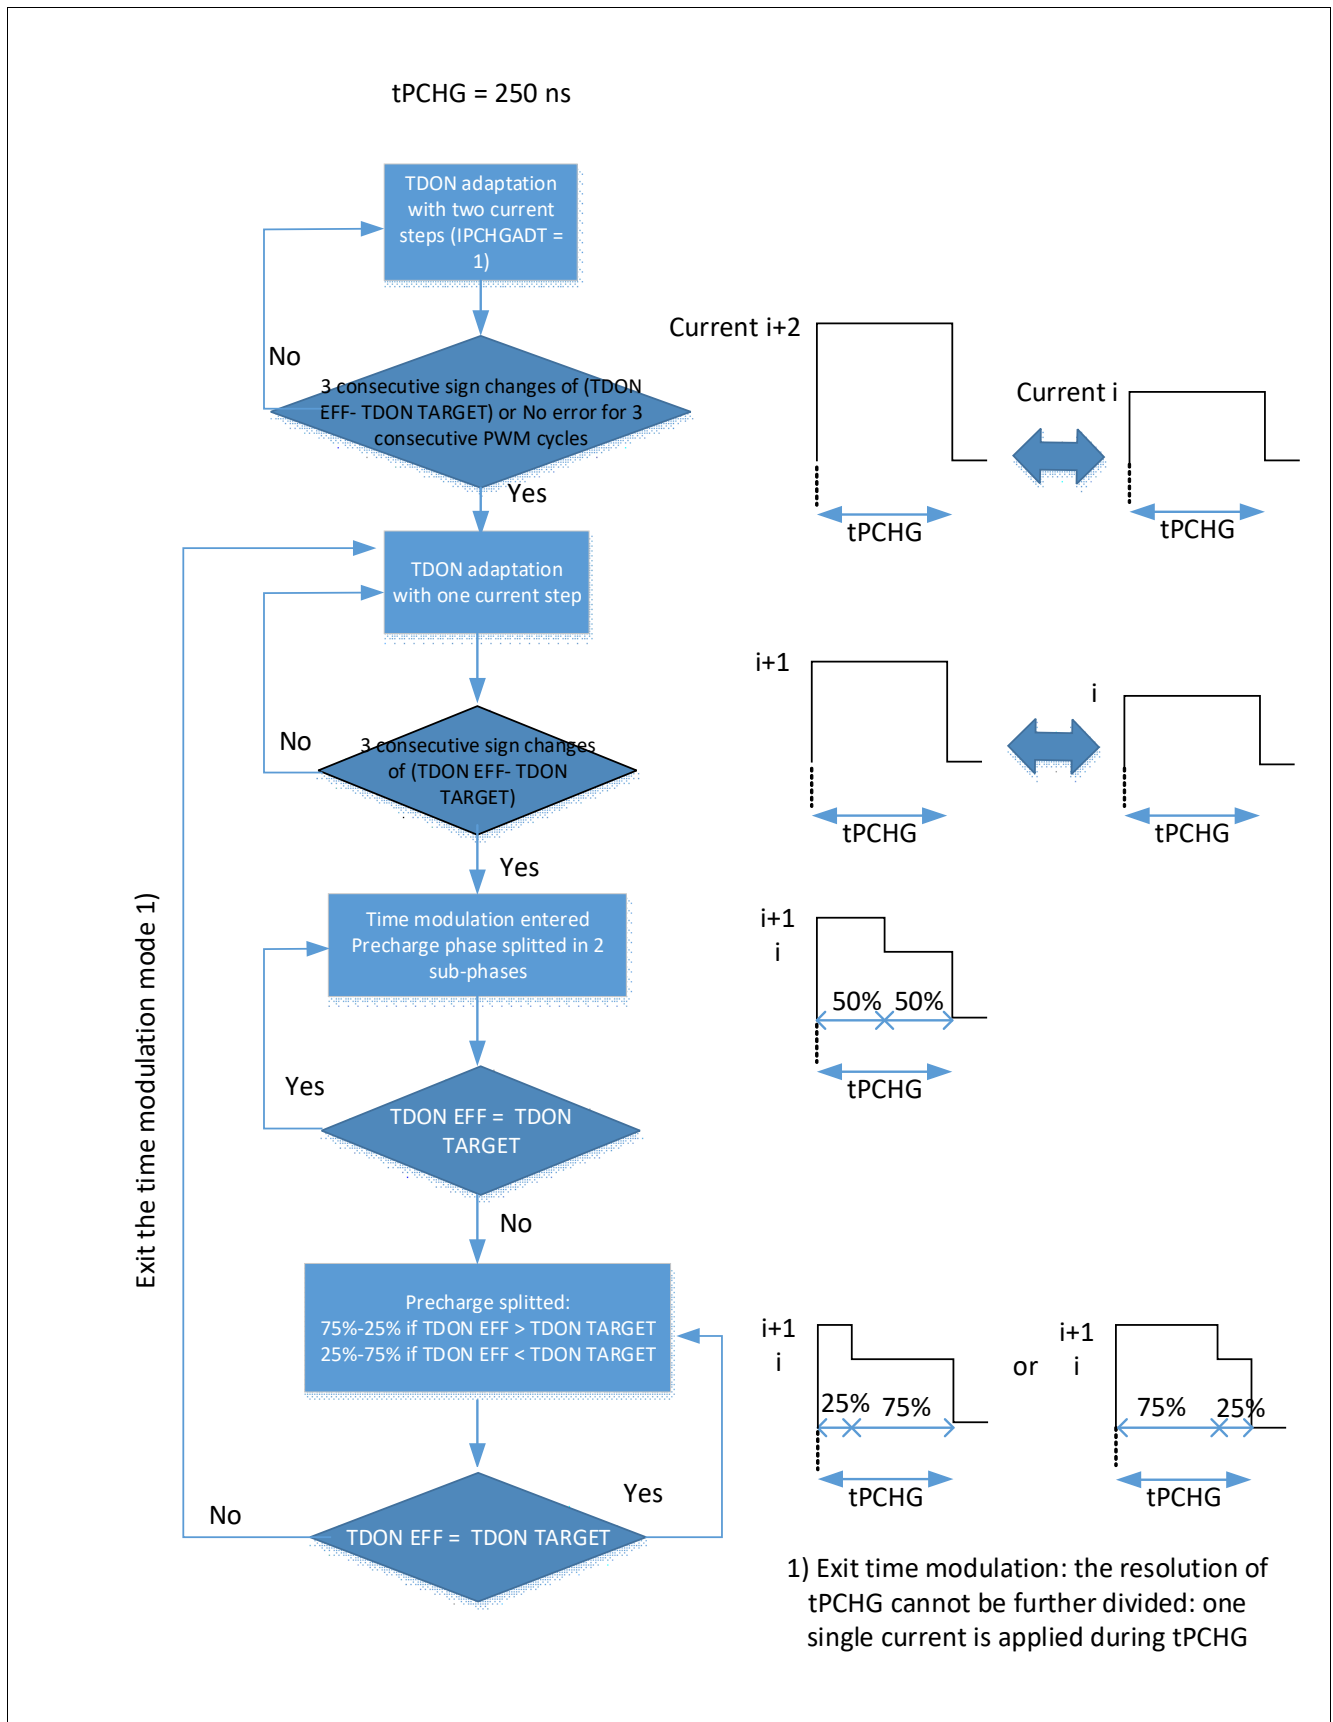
tPCHG = 250 ns

TDON adaptation with two current steps (IPCHGADT = 1)

No

3 consecutive sign changes of (TDON EFF- TDON TARGET) or No error for 3 consecutive PWM cycles

Yes

TDON adaptation with one current step

No

3 consecutive sign changes of (TDON EFF- TDON TARGET)

Yes

Time modulation entered Precharge phase splitted in 2 sub-phases

Yes

TDON EFF = TDON TARGET

No

Precharge splitted:
75%-25% if TDON EFF > TDON TARGET
25%-75% if TDON EFF < TDON TARGET

Yes

No

TDON EFF = TDON TARGET

Exit the time modulation mode 1)

Current i+2

tPCHG

Current i

tPCHG

i+1

tPCHG

i

tPCHG

i+1
i

50% 50%

tPCHG

i+1
i

25% 75%

tPCHG

or

i+1
i

75% 25%

tPCHG

1) Exit time modulation: the resolution of tPCHG cannot be further divided: one single current is applied during tPCHG